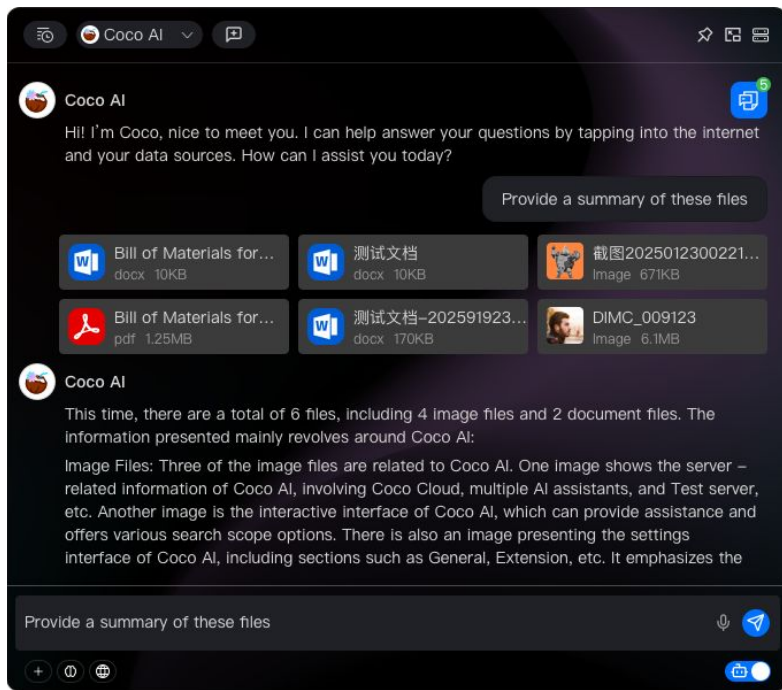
Coco AI

5

Coco AI

Hi! I'm Coco, nice to meet you. I can help answer your questions by tapping into the internet and your data sources. How can I assist you today?

Provide a summary of these files

Bill of Materials for...
docx 10KB

测试文档
docx 10KB

截图2025012300221...
Image 671KB

Bill of Materials for...
pdf 1.25MB

测试文档-202591923...
docx 170KB

DIMC_009123
Image 6.1MB

Coco AI

This time, there are a total of 6 files, including 4 image files and 2 document files. The information presented mainly revolves around Coco AI:

Image Files: Three of the image files are related to Coco AI. One image shows the server – related information of Coco AI, involving Coco Cloud, multiple AI assistants, and Test server, etc. Another image is the interactive interface of Coco AI, which can provide assistance and offers various search scope options. There is also an image presenting the settings interface of Coco AI, including sections such as General, Extension, etc. It emphasizes the

Provide a summary of these files